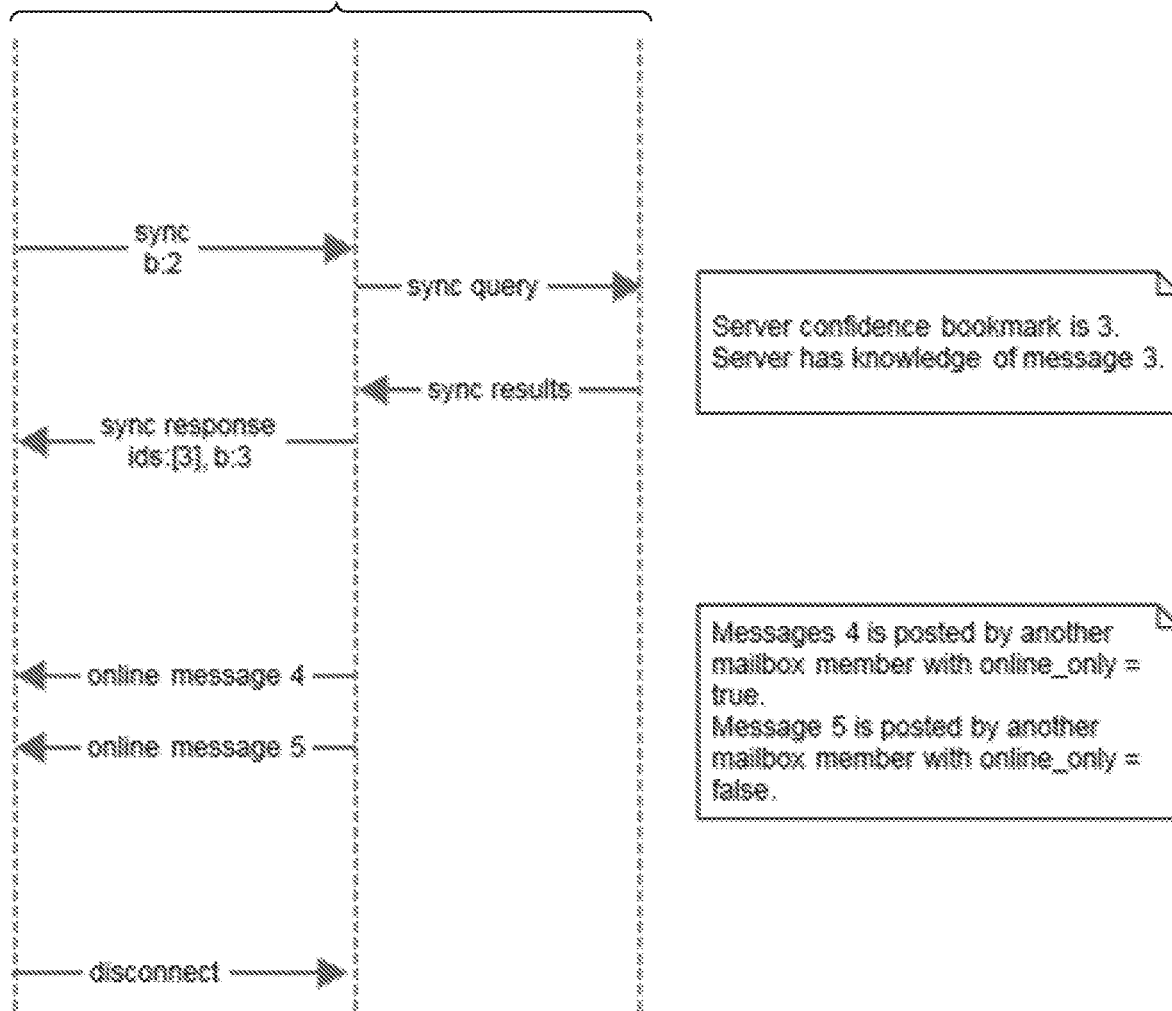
sync
b:2

sync query

Server confidence bookmark is 3.
Server has knowledge of message 3.

sync results

sync response
ids:[3], b:3

Messages 4 is posted by another mailbox member with online_only = true.
Message 5 is posted by another mailbox member with online_only = false.

online message 4

online message 5

disconnect